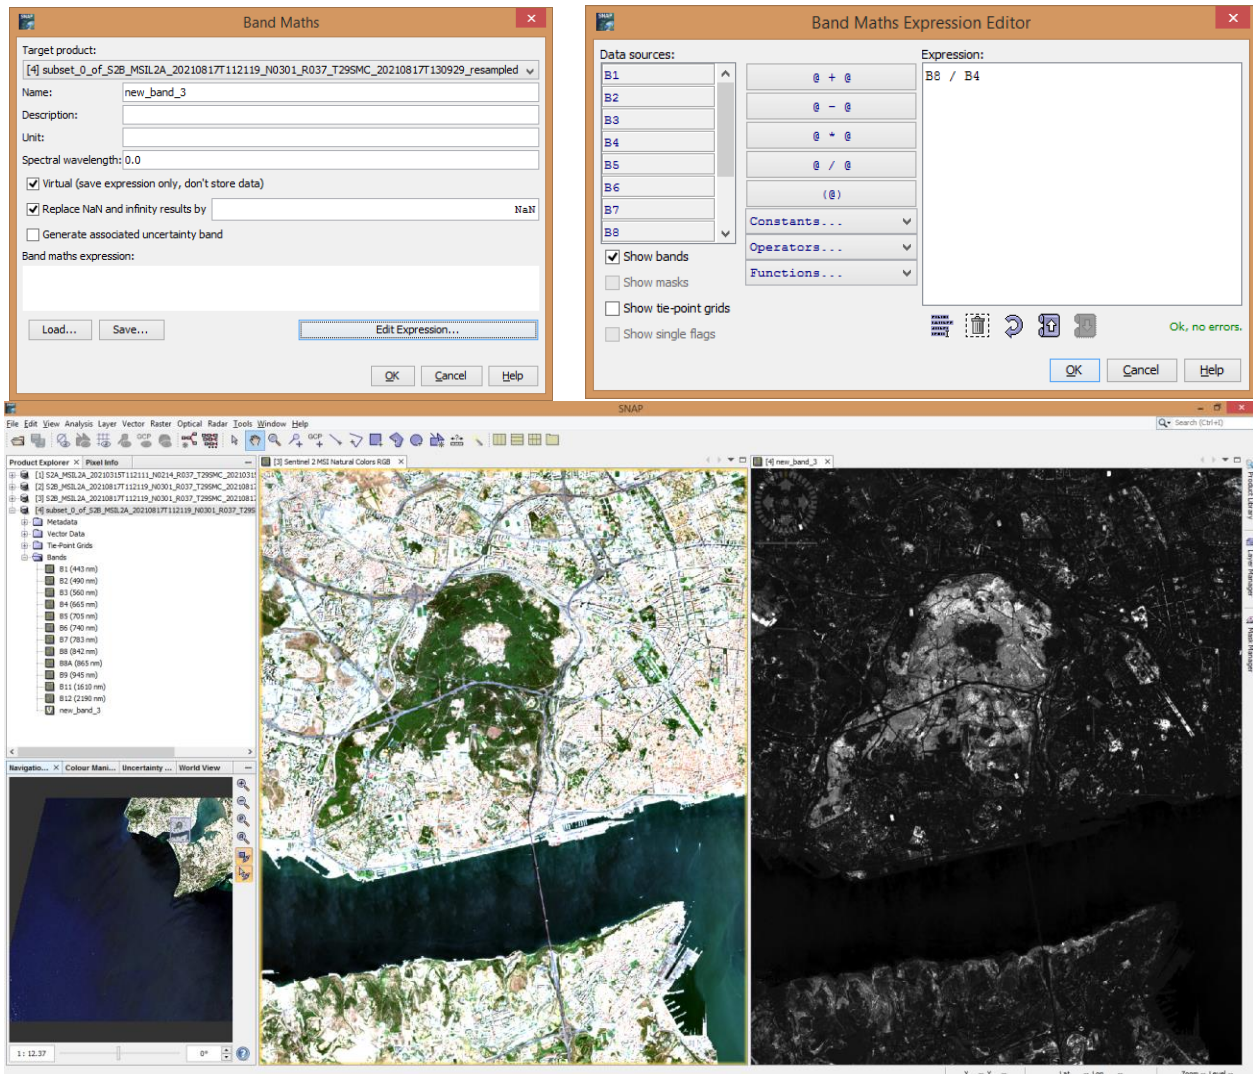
Band Maths

Target product:
[4] subset_0_of_S2B_MSIL2A_20210817T112119_N0301_R037_T29SMC_20210817T130929_resampled

Name: new_band_3

Description:

Unit:

Spectral wavelength: 0.0

Virtual (save expression only, don't store data)

Replace NaN and infinity results by NaN

Generate associated uncertainty band

Band maths expression:

Load... Save... Edit Expression...

OK Cancel Help

Band Maths Expression Editor

Data sources:

B1
B2
B3
B4
B5
B6
B7
B8

@ + @
@ - @
@ * @
@ / @
(@)
Constants...
Operators...
Functions...

Expression:
B8 / B4

Show bands
Show masks
Show tie-point grids
Show single flags

Ok, no errors.

OK Cancel Help

SNAP

File Edit View Analysis Layer Vector Raster Optical Radar Tools Window Help

Search (Ctrl+I)

Product Explorer × Pixel Info

[1] S2A_MSIL2A_20210315T112111_N0214_R037_T29SMC_2021031
[2] S2B_MSIL2A_20210817T112119_N0301_R037_T29SMC_2021081
[3] S2B_MSIL2A_20210817T112119_N0301_R037_T29SMC_2021081
[4] subset_0_of_S2B_MSIL2A_20210817T112119_N0301_R037_T29S
Metadata
Vector Data
Tie-Point Grids
Bands
B1 (443 nm)
B2 (490 nm)
B3 (560 nm)
B4 (665 nm)
B5 (705 nm)
B6 (740 nm)
B7 (783 nm)
B8 (842 nm)
B8A (865 nm)
B9 (945 nm)
B11 (1610 nm)
B12 (2190 nm)
new_band_3

Navigatio... × Colour Mani... Uncertainty ... World View

1 : 12.37 0°

[3] Sentinel 2 MSI Natural Colors RGB ×

[4] new_band_3 ×

Product Library Layer Manager Mask Manager